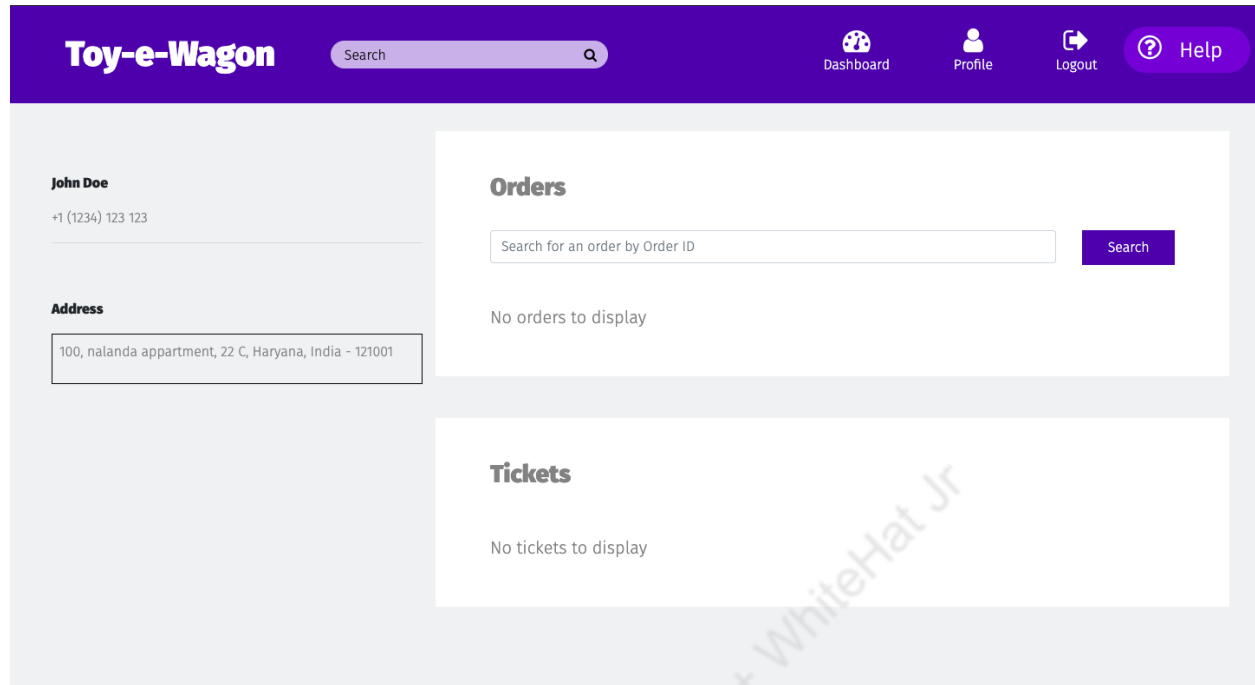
Toy-e-Wagon

Search

Dashboard

Profile

Logout

Help

John Doe

+1 (1234) 123 123

Address

100, nalanda appartment, 22 C, Haryana, India - 121001

Orders

Search for an order by Order ID

Search

No orders to display

Tickets

No tickets to display

WhiteHat Jr